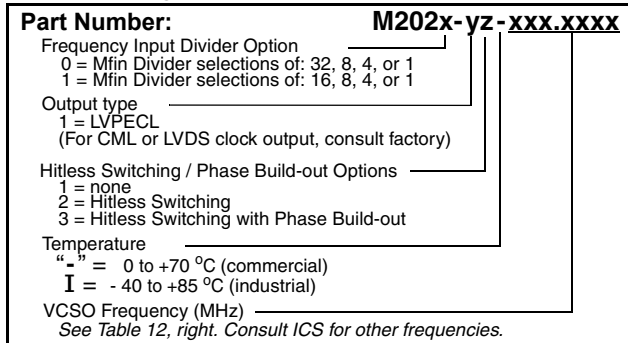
Part Number: M202x-yz-xxx.xxxx

Frequency Input Divider Option
0 = Mfin Divider selections of: 32, 8, 4, or 1
1 = Mfin Divider selections of: 16, 8, 4, or 1

Output type
1 = LVPECL
(For CML or LVDS clock output, consult factory)

Hitless Switching / Phase Build-out Options
1 = none
2 = Hitless Switching
3 = Hitless Switching with Phase Build-out

Temperature
"-" = 0 to +70 $^{o}$C (commercial)
I = - 40 to +85 $^{o}$C (industrial)

VCSO Frequency (MHz)
See Table 12, right. Consult ICS for other frequencies.